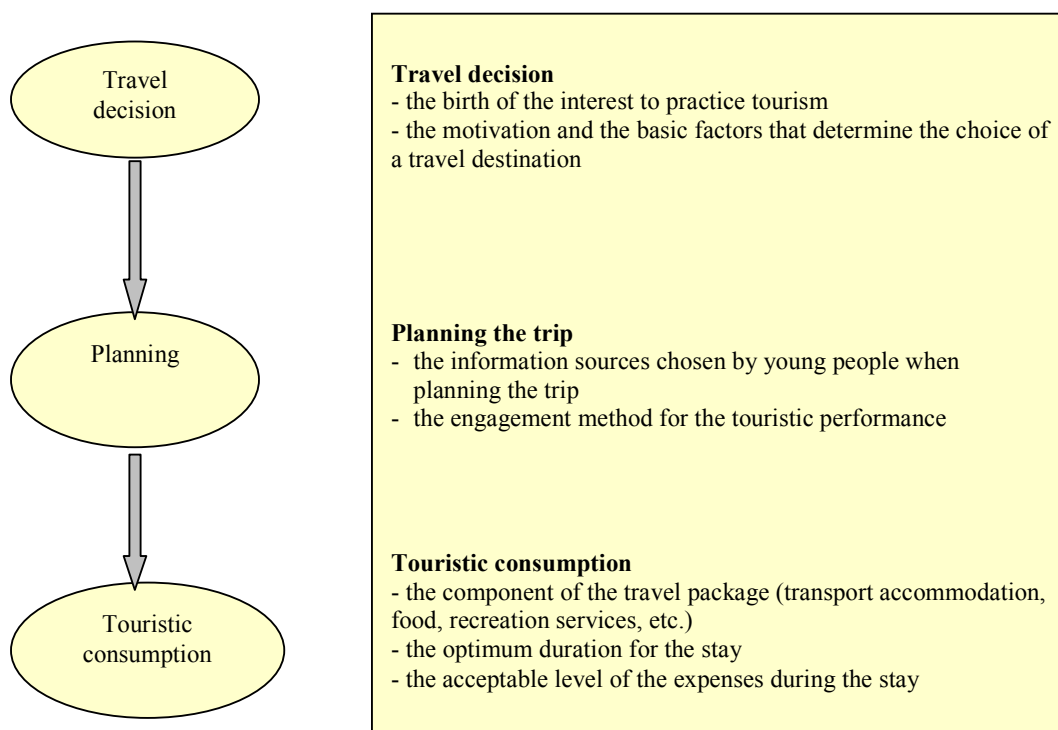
Travel decision

Planning

Touristic consumption

**Travel decision**
- the birth of the interest to practice tourism
- the motivation and the basic factors that determine the choice of a travel destination

**Planning the trip**
- the information sources chosen by young people when planning the trip
- the engagement method for the touristic performance

**Touristic consumption**
- the component of the travel package (transport accommodation, food, recreation services, etc.)
- the optimum duration for the stay
- the acceptable level of the expenses during the stay